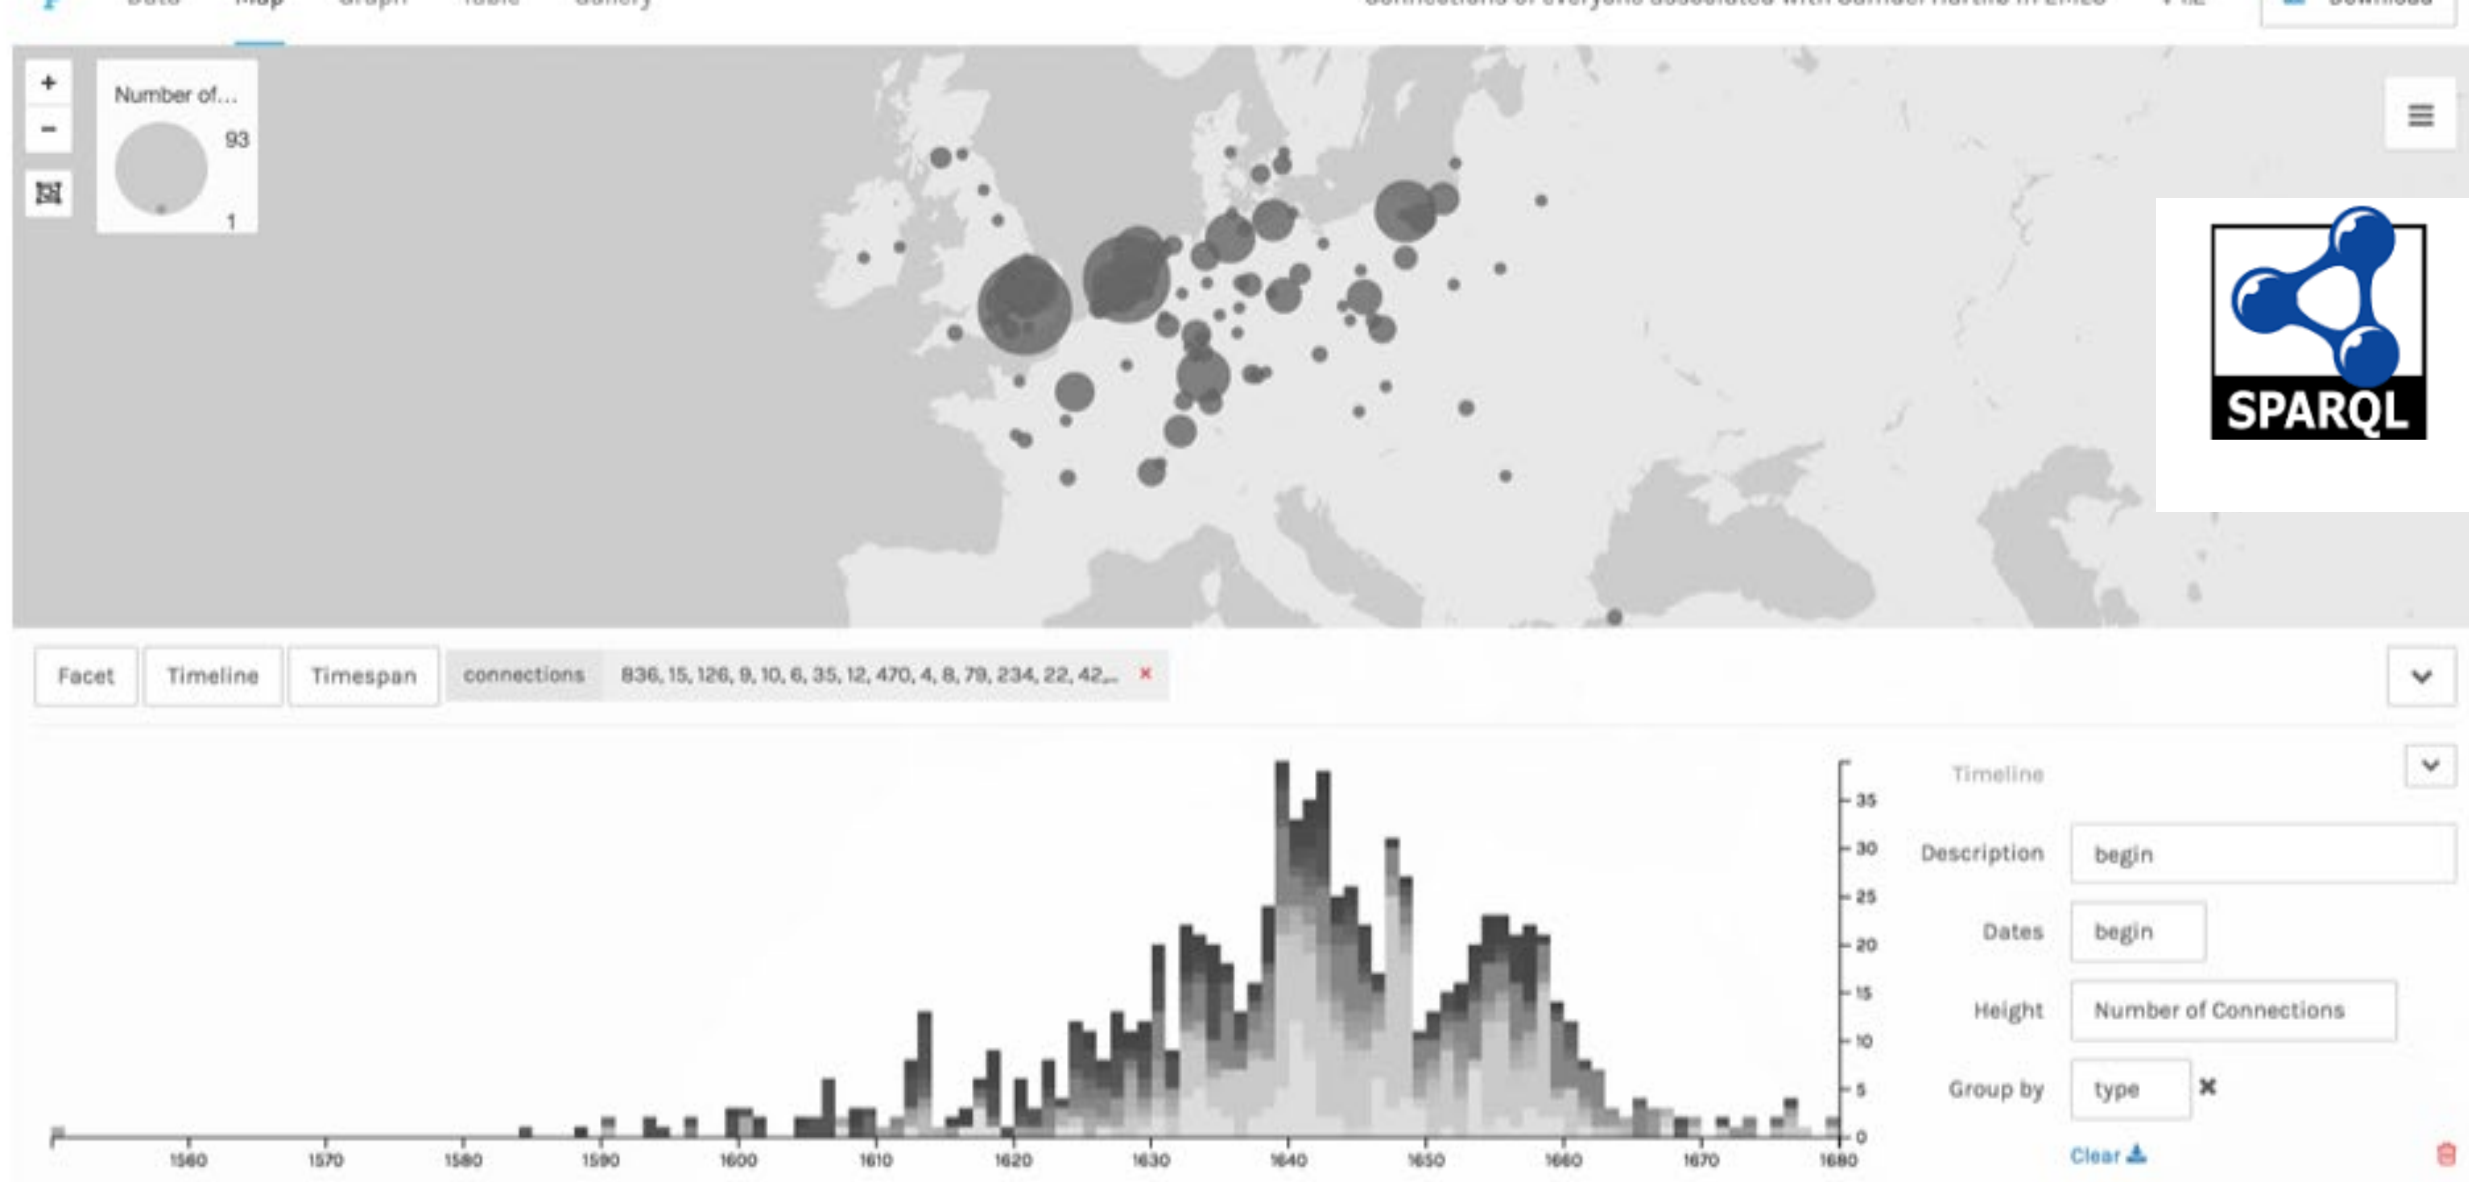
Number of...
93
1

SPARQL

Facet Timeline Timespan connections 836, 15, 126, 9, 10, 6, 35, 12, 470, 4, 8, 79, 234, 22, 42,... ×

35
30
25
20
15
10
5
0

1560 1570 1580 1590 1600 1610 1620 1630 1640 1650 1660 1670 1680

Timeline

Description begin

Dates begin

Height Number of Connections

Group by type

Clear